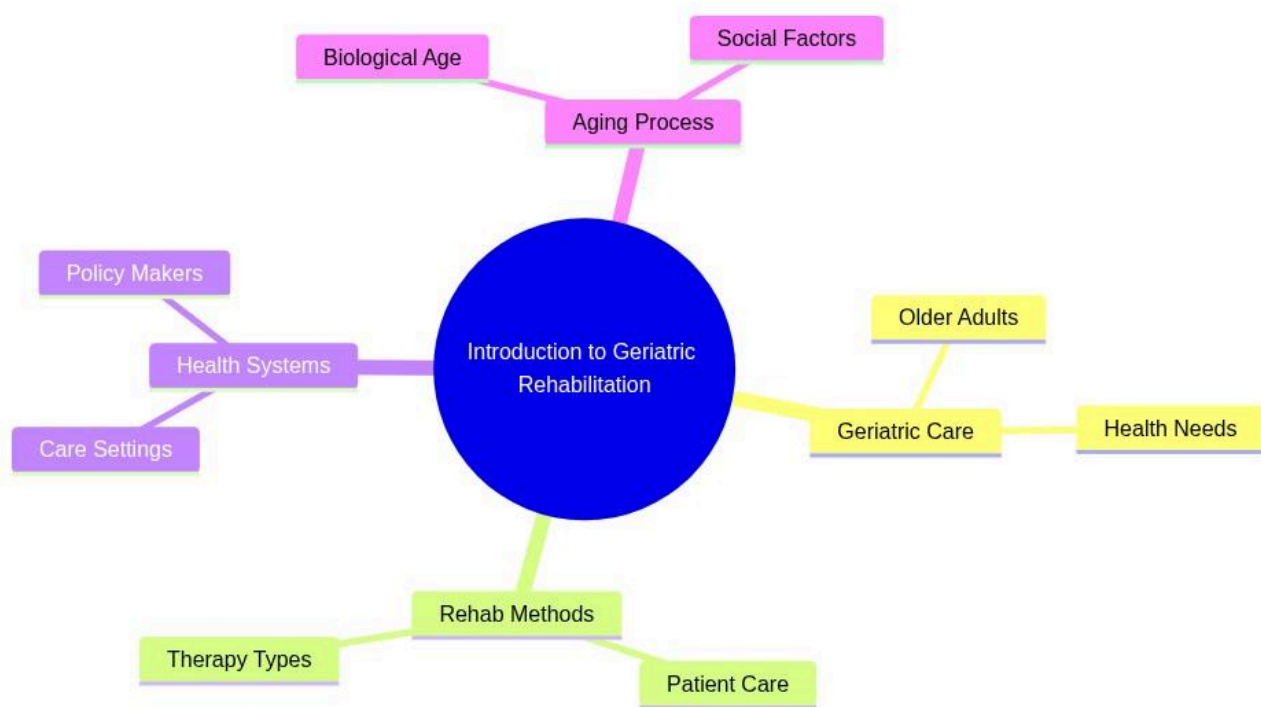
Social Factors

Biological Age

Aging Process

Policy Makers

Health Systems

Care Settings

Introduction to Geriatric Rehabilitation

Older Adults

Geriatric Care

Health Needs

Rehab Methods

Therapy Types

Patient Care